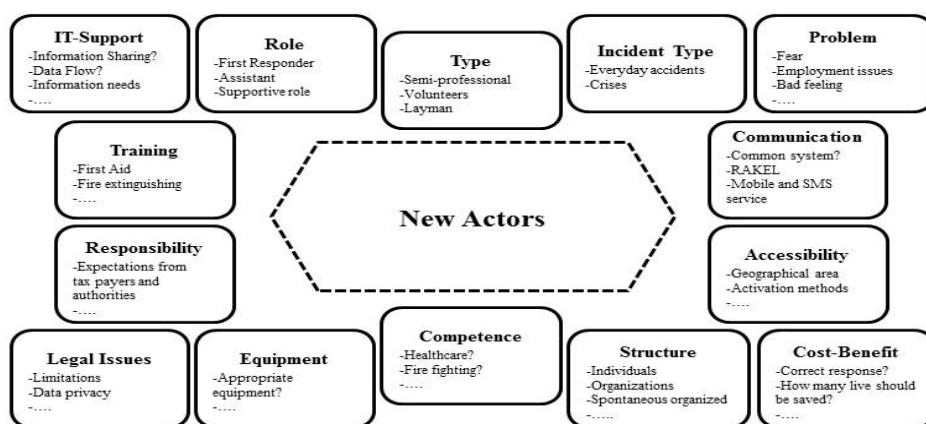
**IT-Support**
-Information Sharing?
-Data Flow?
-Information needs
-….

**Role**
-First Responder
-Assistant
-Supportive role

**Type**
-Semi-professional
-Volunteers
-Layman

**Incident Type**
-Everyday accidents
-Crises

**Problem**
-Fear
-Employment issues
-Bad feeling
-….

**Training**
-First Aid
-Fire extinguishing
-….

**New Actors**

**Communication**
-Common system?
-RAKEL
-Mobile and SMS service

**Responsibility**
-Expectations from tax payers and authorities
-….

**Accessibility**
-Geographical area
-Activation methods
-….

**Competence**
-Healthcare?
-Fire fighting?
-….

**Legal Issues**
-Limitations
-Data privacy
-….

**Equipment**
-Appropriate equipment?
-….

**Structure**
-Individuals
-Organizations
-Spontaneous organized
-….

**Cost-Benefit**
-Correct response?
-How many live should be saved?
-….